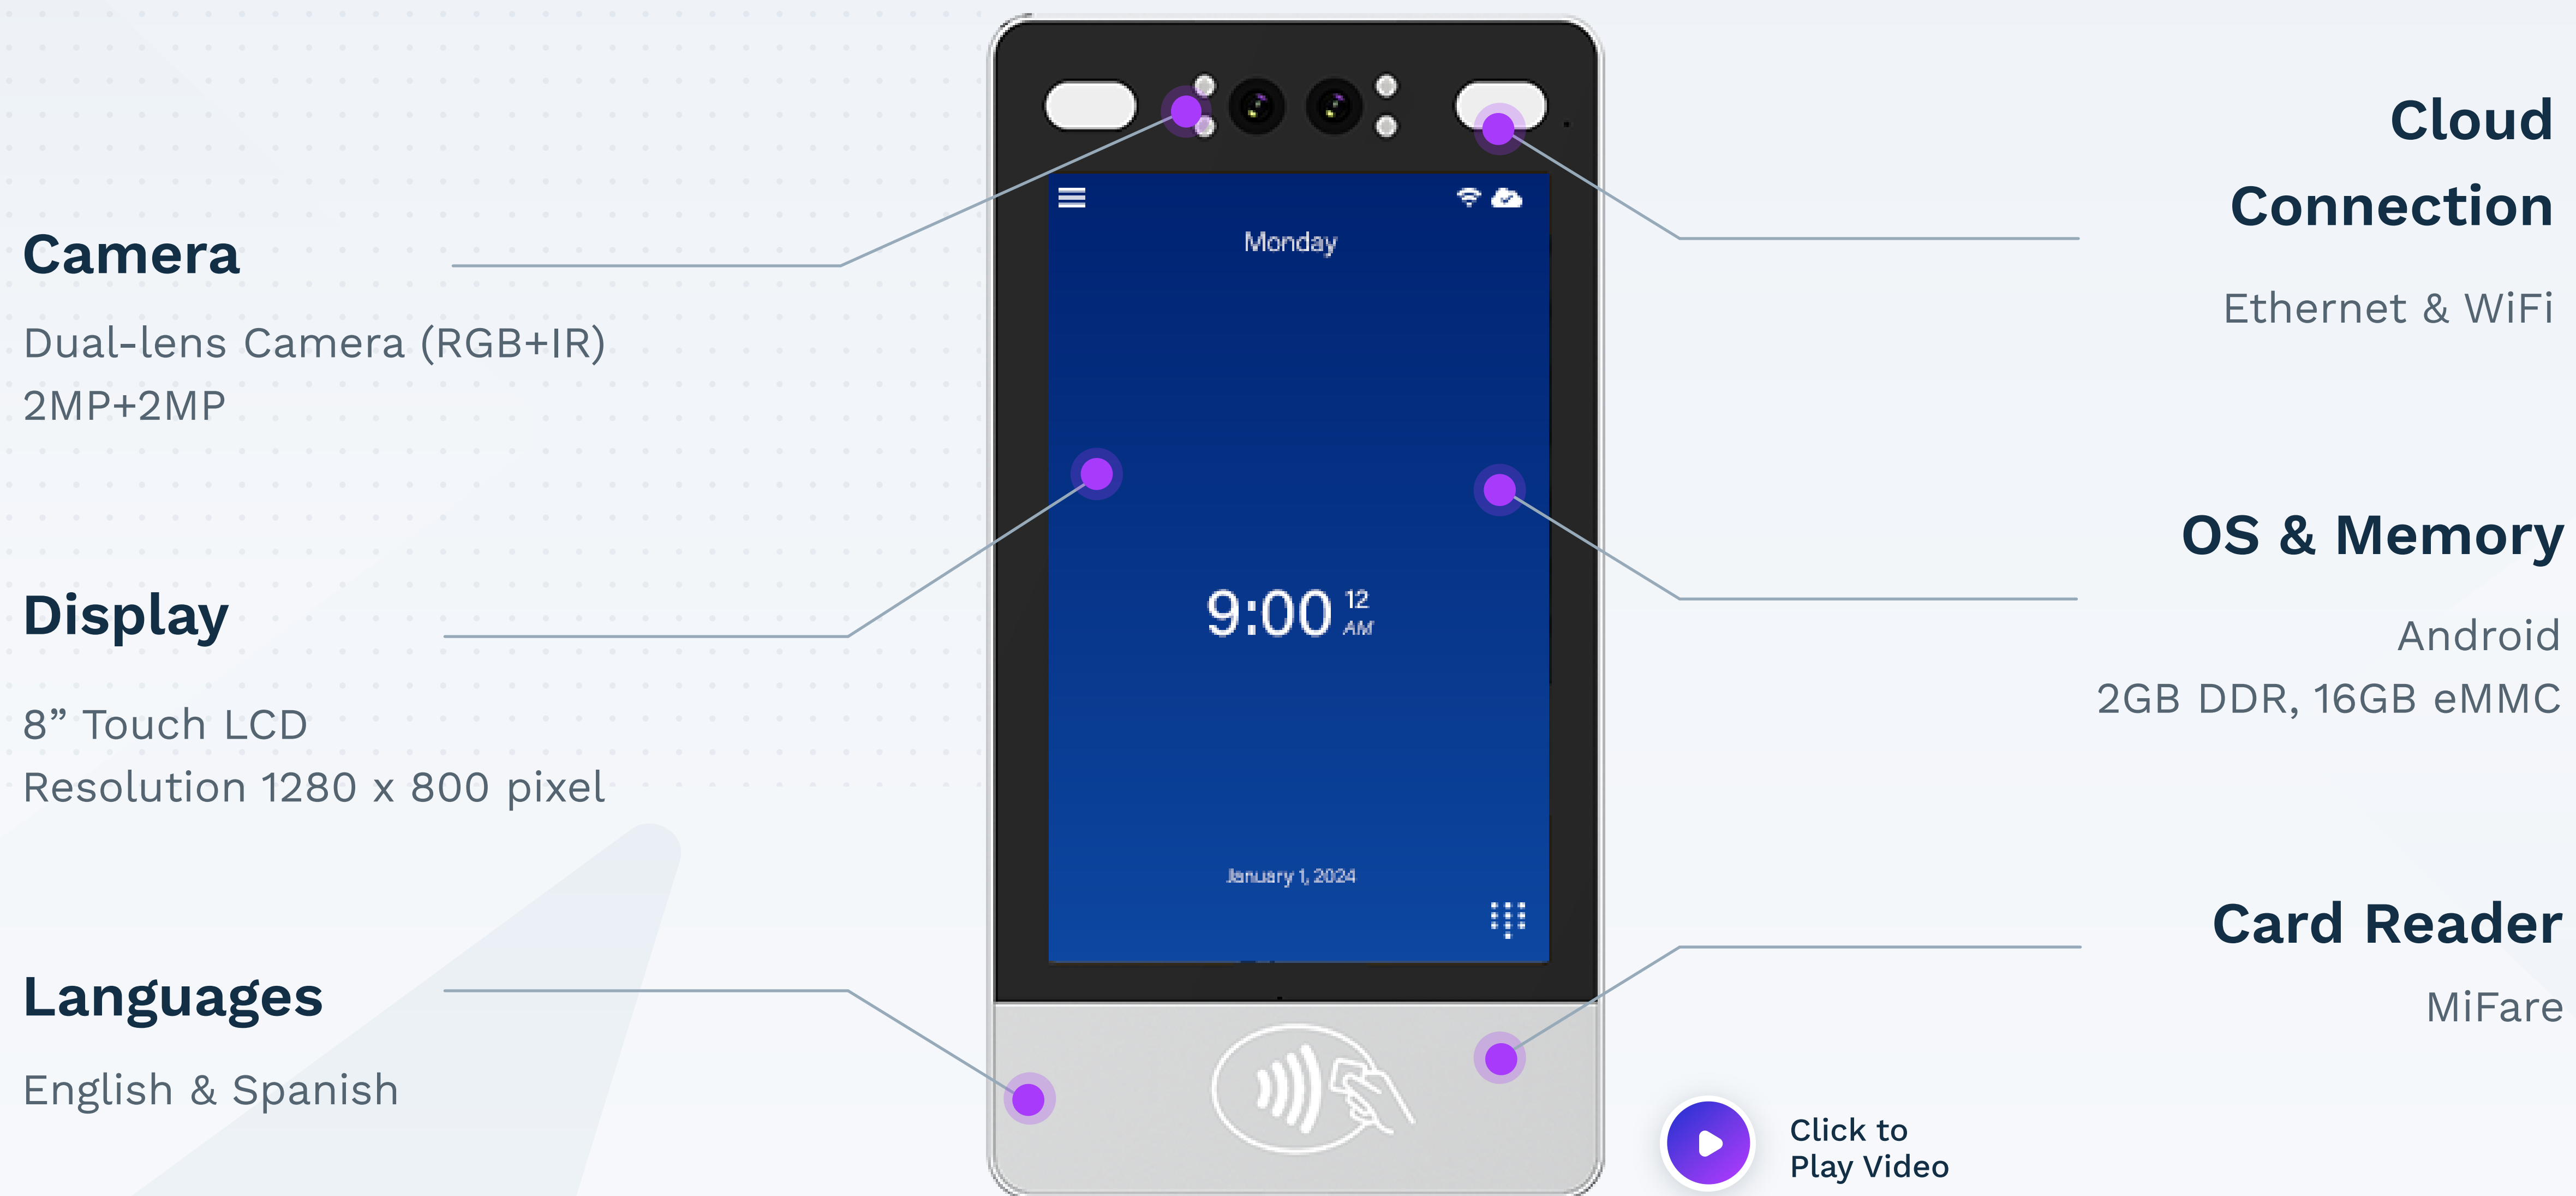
Camera

Dual-lens Camera (RGB+IR)
2MP+2MP

Display

8” Touch LCD
Resolution 1280 x 800 pixel

Languages

English & Spanish

Monday

9:00 12 AM

January 1, 2024

Cloud Connection

Ethernet & WiFi

OS & Memory

Android
2GB DDR, 16GB eMMC

Card Reader

MiFare

Click to Play Video